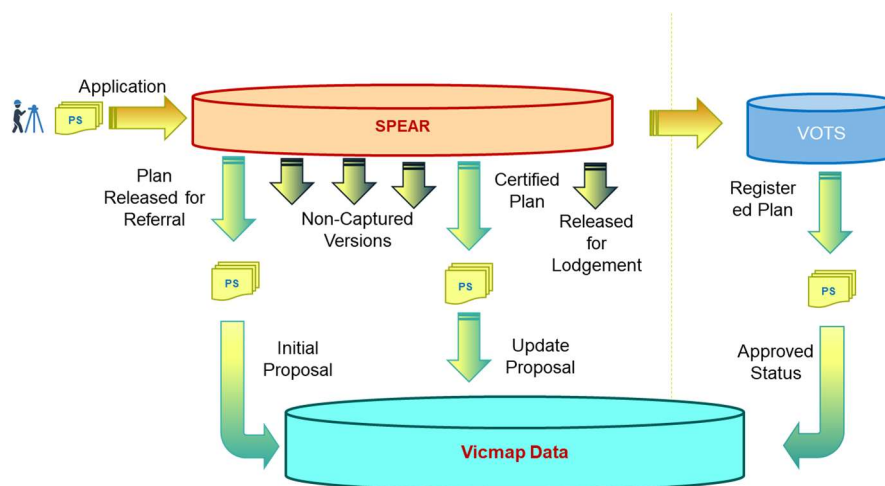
Application

PS

SPEAR

VOTS

Plan Released for Referral

Non-Captured Versions

Certified Plan

Released for Lodgement

Register ed Plan

PS

PS

PS

Initial Proposal

Update Proposal

Approved Status

Vicmap Data